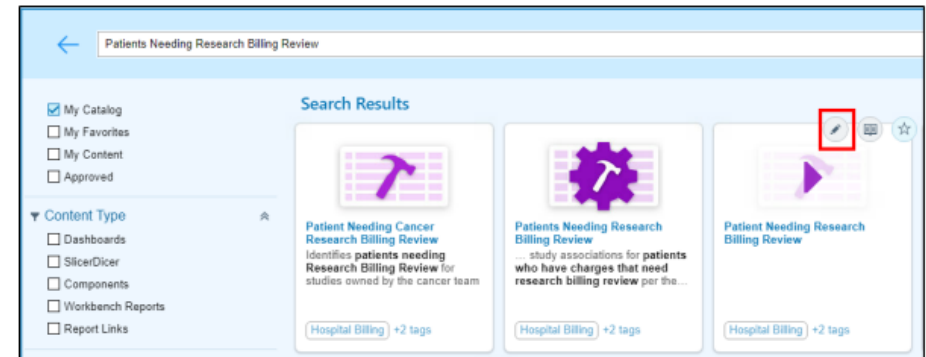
Patients Needing Research Billing Review

My Catalog
My Favorites
My Content
Approved

Content Type
Dashboards
SlicerDicer
Components
Workbench Reports
Report Links

Search Results

Patient Needing Cancer Research Billing Review
Identifies patients needing Research Billing Review for studies owned by the cancer team
Hospital Billing +2 tags

Patients Needing Research Billing Review
... study associations for patients who have charges that need research billing review per the...
Hospital Billing +2 tags

Patient Needing Research Billing Review
Hospital Billing +2 tags